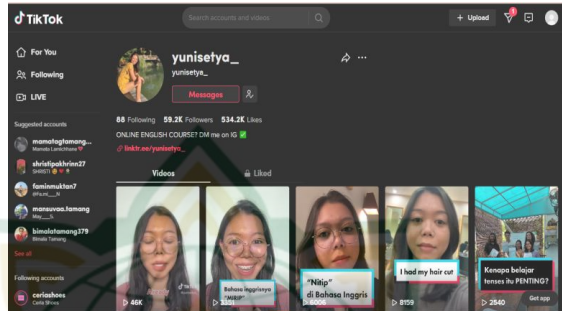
TikTok

Search accounts and videos

+ Upload

For You

Following

LIVE

Suggested accounts

mamatogtamang...
Mamata Lamichhane

shristipakhrinn27
SHRISTI

faminnuktan7
Fami___N

mansuvaa.tamang
May___S

bimalatamang379
Bimala Tamang

See all

Following accounts

ceriashoes
Ceria Shoes

yunisetya_

yunisetya_

Messages

88 Following 59.2K Followers 534.2K Likes

ONLINE ENGLISH COURSE! DM me on IG ✅

linktr.ee/yunisetya_

Videos

Liked

46K

Bahasa inggrisnya "NITIP"

3351

"Nitip" di Bahasa Inggris

8006

I had my hair cut

8159

Kenapa belajar tenses itu PENTING?

2540

Get app